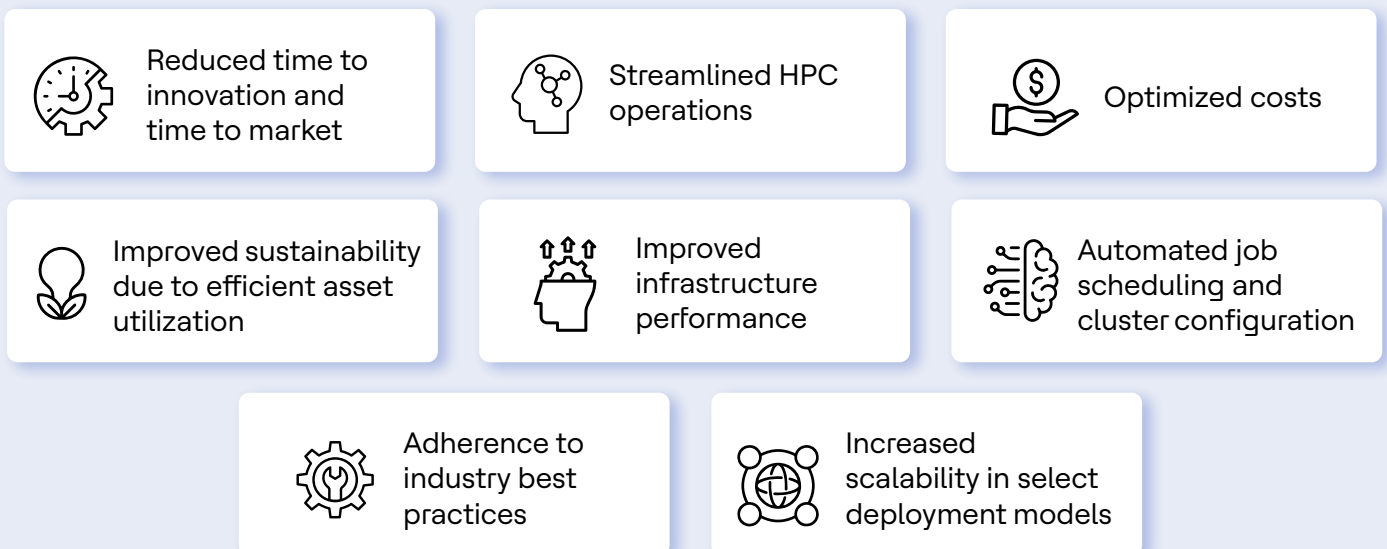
Reduced time to innovation and time to market

Streamlined HPC operations

Optimized costs

Improved sustainability due to efficient asset utilization

Improved infrastructure performance

Automated job scheduling and cluster configuration

Adherence to industry best practices

Increased scalability in select deployment models